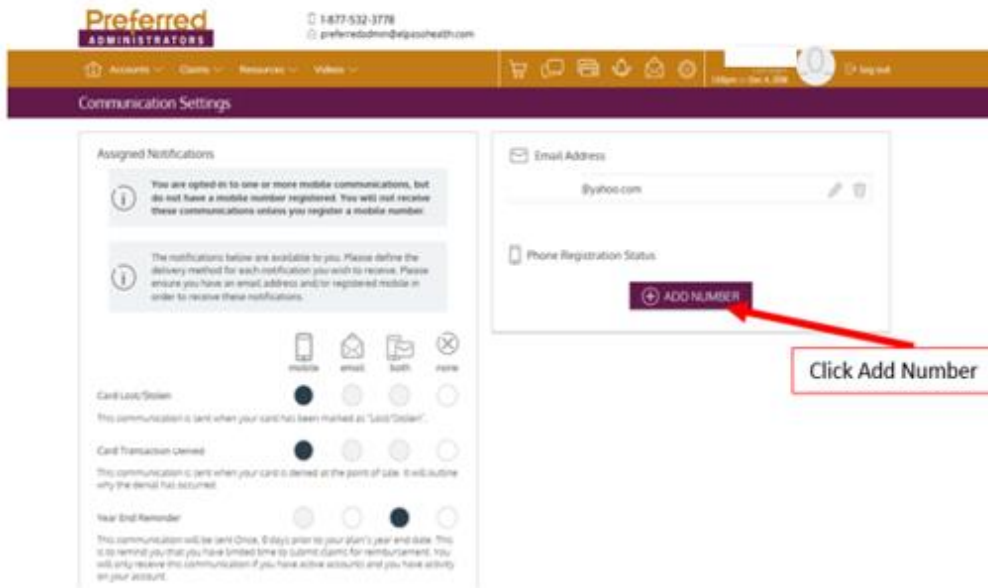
Preferred
ADMINISTRATORS

1-877-532-3778
preferredadmin@elpasohealth.com

Accounts Claims Resources Videos

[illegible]

Log out

Communication Settings

Assigned Notifications

You are opted-in to one or more mobile communications, but do not have a mobile number registered. You will not receive these communications unless you register a mobile number.

The notifications below are available to you. Please define the delivery method for each notification you wish to receive. Please ensure you have an email address and/or registered mobile in order to receive these notifications.

mobile email both none

Card Lost/Stolen

This communication is sent when your card has been marked as "Lost/Stolen".

Card Transaction Denied

This communication is sent when your card is denied at the point of sale. It will outline why the denial has occurred.

Year End Reminder

This communication will be sent Once, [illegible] days prior to your plan's year end date. This is to remind you that you have limited time to submit claims for reimbursement. You will only receive this communication if you have active accounts and you have activity on your account.

Email Address

@yahoo.com

Phone Registration Status

ADD NUMBER

Click Add Number